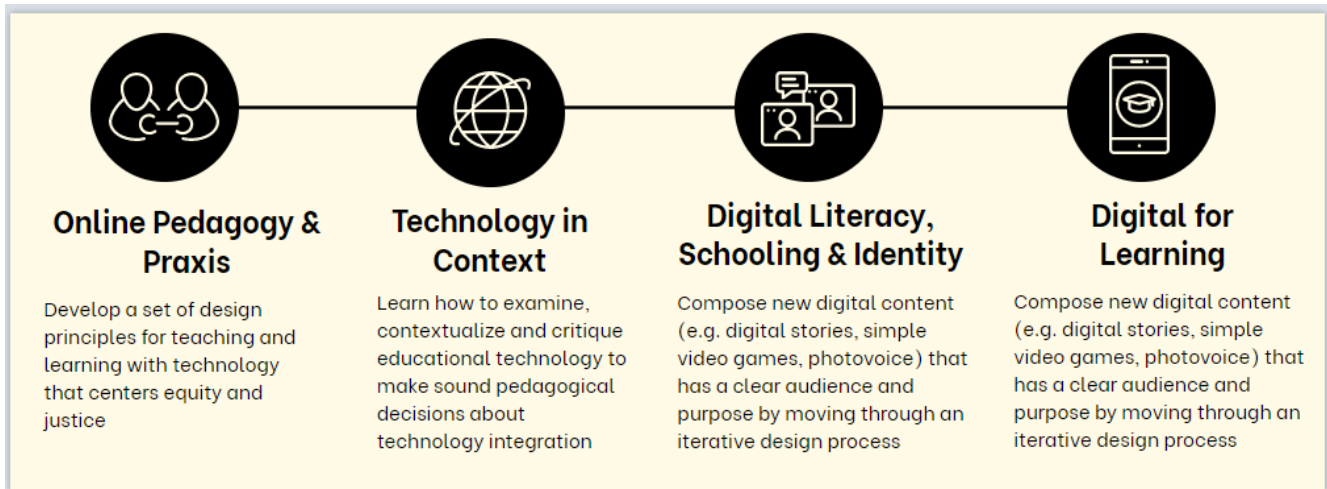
Online Pedagogy & Praxis

Develop a set of design principles for teaching and learning with technology that centers equity and justice

Technology in Context

Learn how to examine, contextualize and critique educational technology to make sound pedagogical decisions about technology integration

Digital Literacy, Schooling & Identity

Compose new digital content (e.g. digital stories, simple video games, photovoice) that has a clear audience and purpose by moving through an iterative design process

Digital for Learning

Compose new digital content (e.g. digital stories, simple video games, photovoice) that has a clear audience and purpose by moving through an iterative design process